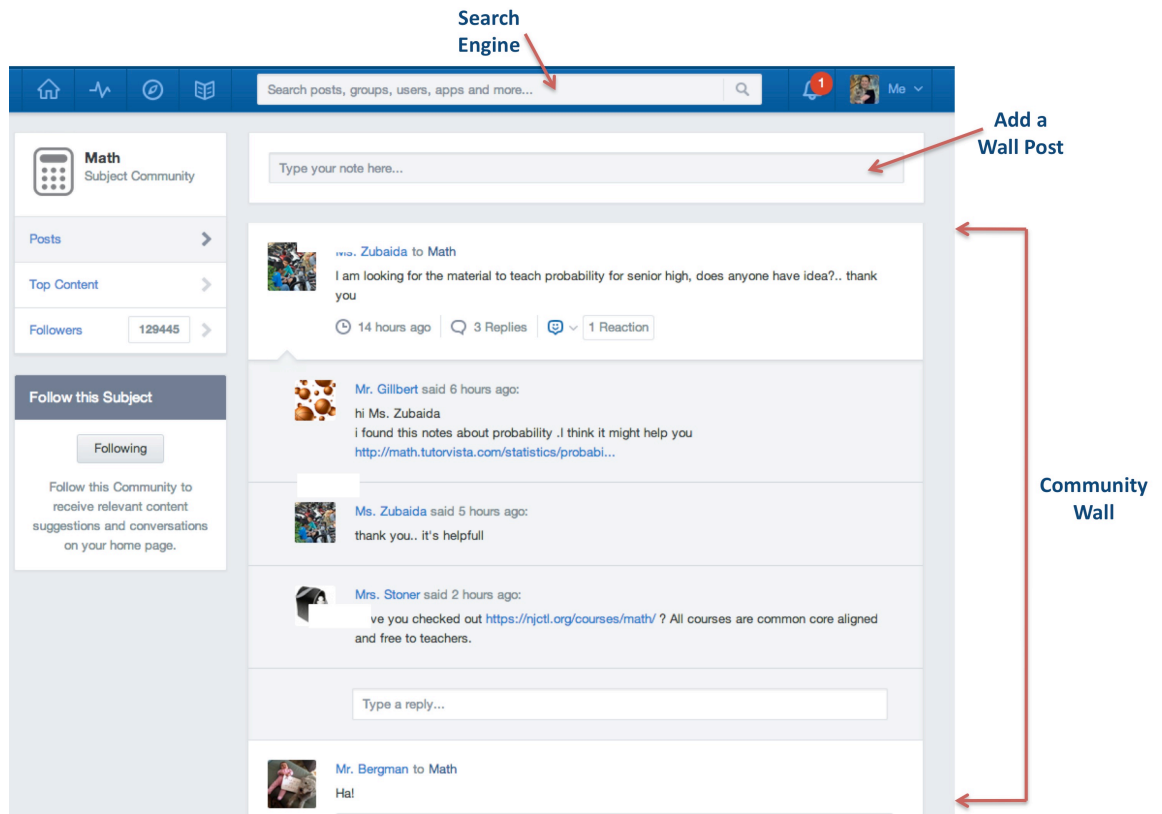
Search Engine

Search posts, groups, users, apps and more...

1

Me

Add a Wall Post

Math
Subject Community

Posts

Top Content

Followers 129445

Follow this Subject

Following

Follow this Community to receive relevant content suggestions and conversations on your home page.

Type your note here...

Ms. Zubaida to Math
I am looking for the material to teach probability for senior high, does anyone have idea?.. thank you

14 hours ago 3 Replies 1 Reaction

Mr. Gillbert said 6 hours ago:
hi Ms. Zubaida
i found this notes about probability .I think it might help you
http://math.tutorvista.com/statistics/probabi...

Ms. Zubaida said 5 hours ago:
thank you.. it's helpfull

Mrs. Stoner said 2 hours ago:
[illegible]ve you checked out https://njctl.org/courses/math/ ? All courses are common core aligned and free to teachers.

Type a reply...

Mr. Bergman to Math
Ha!

Community Wall